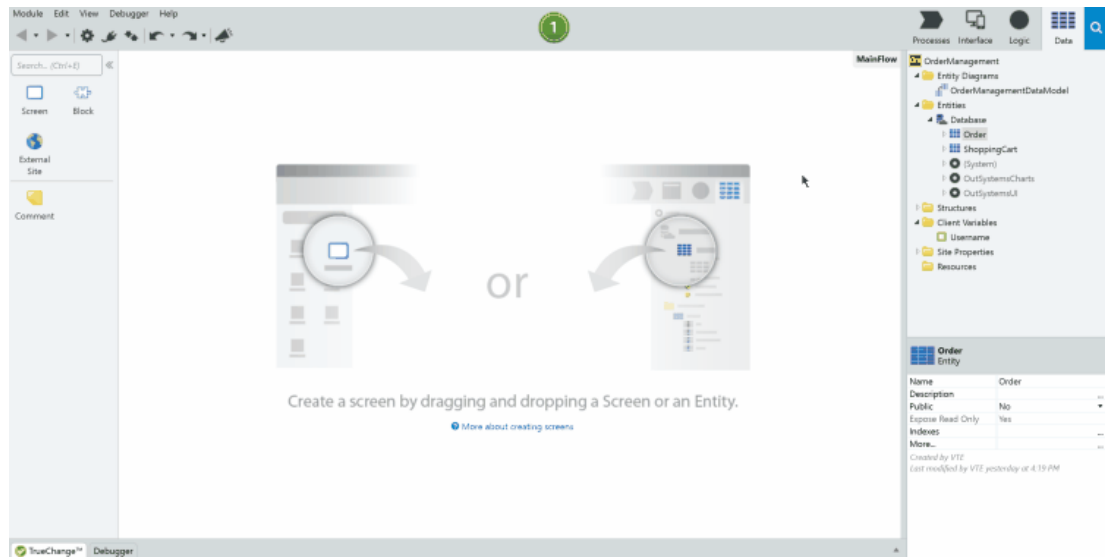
Module Edit View Debugger Help

1

Processes Interface Logic Data

Search... (Ctrl+E)

Screen Block

External Site

Comment

MainFlow

or

Create a screen by dragging and dropping a Screen or an Entity.

More about creating screens

OrderManagement
Entity Diagrams
OrderManagementDataModel
Entities
Database
Order
ShoppingCart
(System)
OutSystemsCharts
OutSystemsUI
Structures
Client Variables
Username
Site Properties
Resources

Order
Entity

| Name | Order |
|---|---|
| Description | |
| Public | No |
| Expose Read Only | Yes |
| Indexes | |
| More... | |

Created by VTE
Last modified by VTE yesterday at 4:19 PM

TrueChange™ Debugger